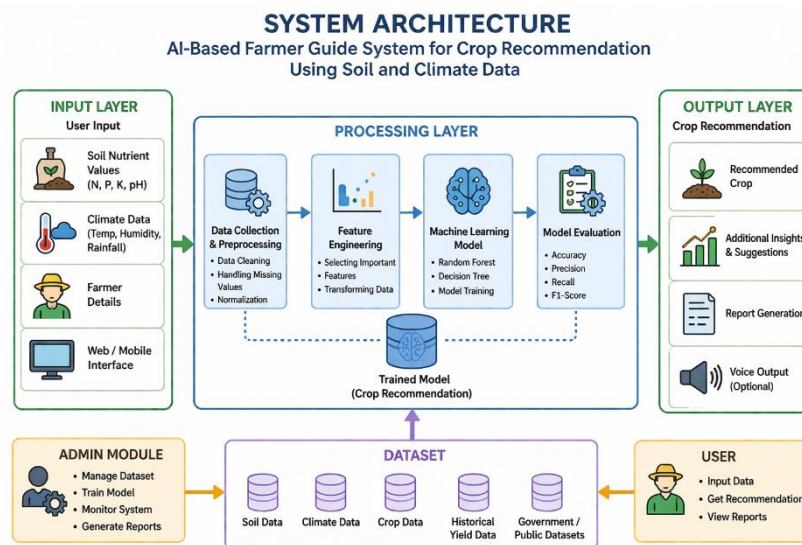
SYSTEM ARCHITECTURE

AI-Based Farmer Guide System for Crop Recommendation Using Soil and Climate Data

INPUT LAYER

User Input

Soil Nutrient Values (N, P, K, pH)

Climate Data (Temp, Humidity, Rainfall)

Farmer Details

Web / Mobile Interface

PROCESSING LAYER

Data Collection & Preprocessing
• Data Cleaning
• Handling Missing Values
• Normalization

Feature Engineering
• Selecting Important Features
• Transforming Data

Machine Learning Model
• Random Forest
• Decision Tree
• Model Training

Model Evaluation
• Accuracy
• Precision
• Recall
• F1-Score

Trained Model (Crop Recommendation)

OUTPUT LAYER

Crop Recommendation

Recommended Crop

Additional Insights & Suggestions

Report Generation

Voice Output (Optional)

ADMIN MODULE
• Manage Dataset
• Train Model
• Monitor System
• Generate Reports

DATASET

Soil Data

Climate Data

Crop Data

Historical Yield Data

Government / Public Datasets

USER
• Input Data
• Get Recommendation
• View Reports